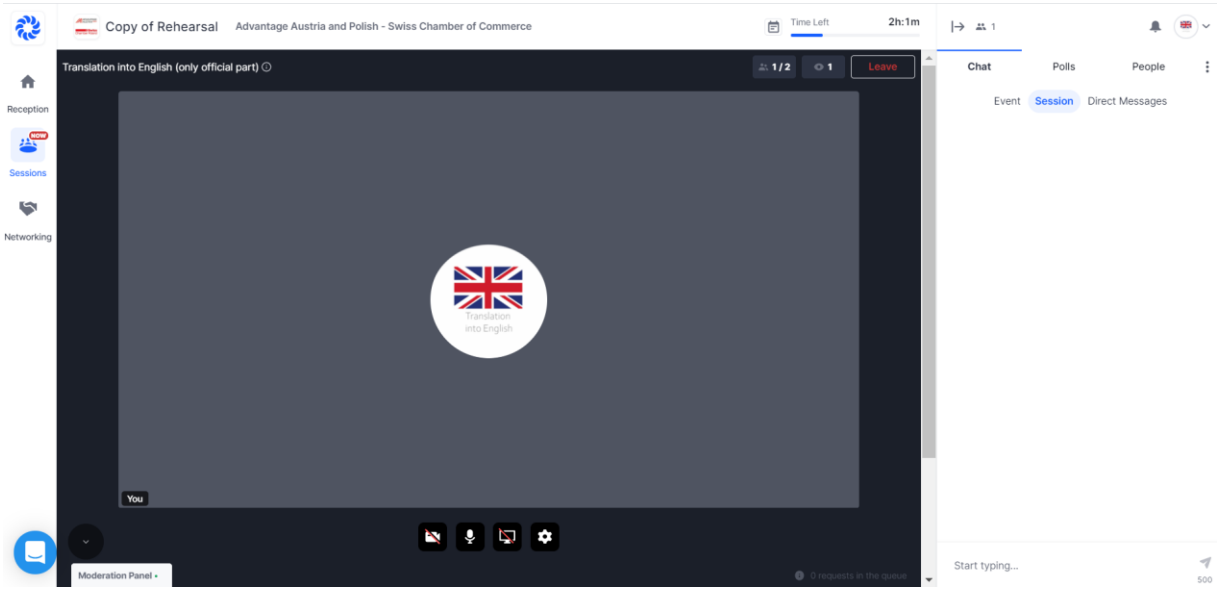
Copy of Rehearsal Advantage Austria and Polish - Swiss Chamber of Commerce

Time Left 2h:1m

1

Reception

NOW

Sessions

Networking

Translation into English (only official part)

1 / 2

1

Leave

Translation into English

You

Moderation Panel

0 requests in the queue

Chat Polls People

Event Session Direct Messages

Start typing...

500